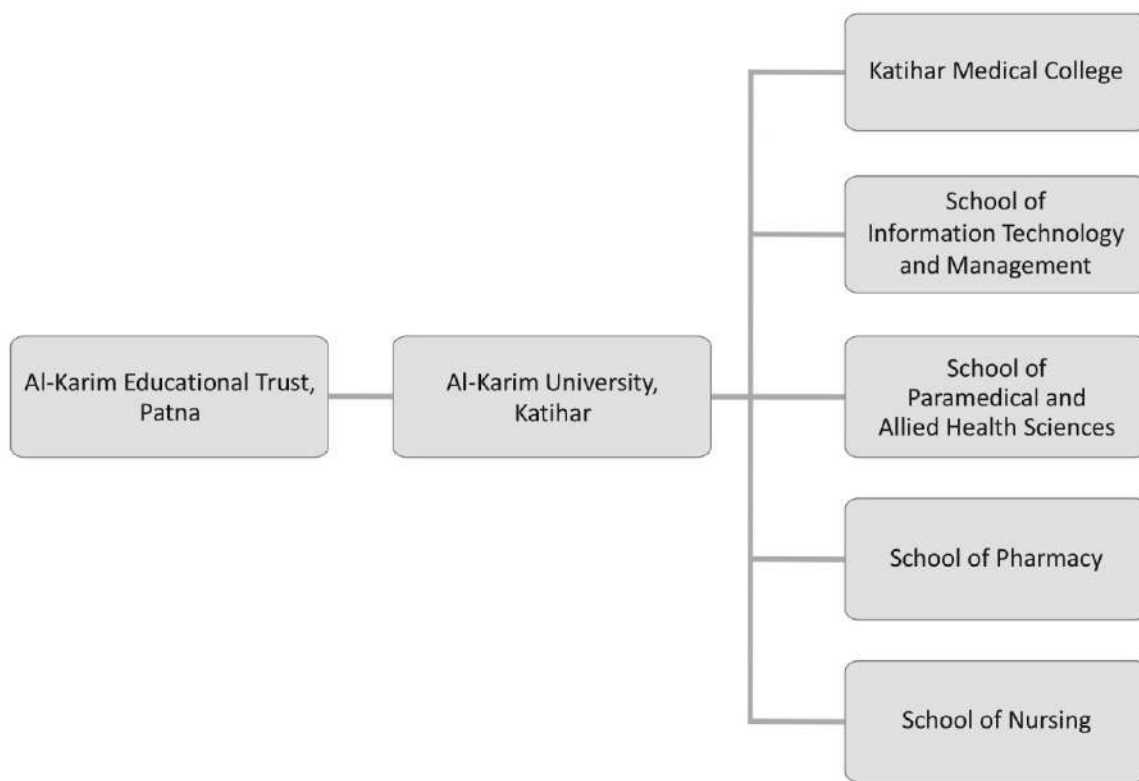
Al-Karim Educational Trust, Patna

Al-Karim University, Katihar

Katihar Medical College

School of Information Technology and Management

School of Paramedical and Allied Health Sciences

School of Pharmacy

School of Nursing